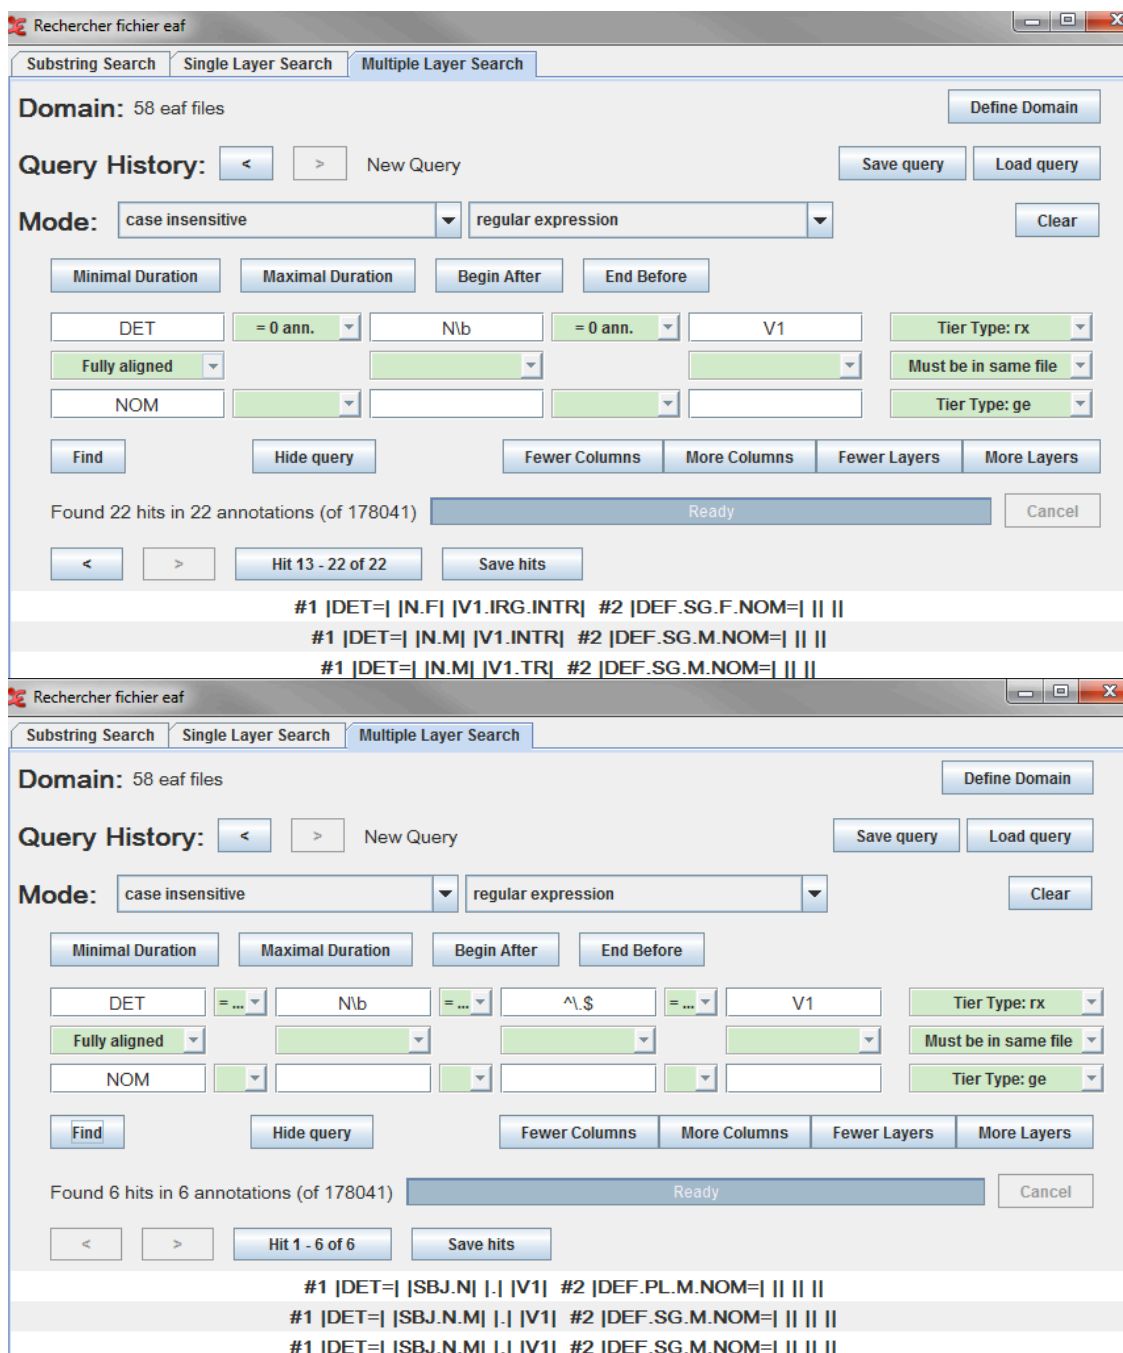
Rechercher fichier eaf

Substring Search | Single Layer Search | Multiple Layer Search

Domain: 58 eaf files

Define Domain

Query History: < > New Query

Save query | Load query

Mode: case insensitive | regular expression

Clear

Minimal Duration | Maximal Duration | Begin After | End Before

DET | = 0 ann. | N\b | = 0 ann. | V1 | Tier Type: rx

Fully aligned | Must be in same file

NOM | Tier Type: ge

Find | Hide query | Fewer Columns | More Columns | Fewer Layers | More Layers

Found 22 hits in 22 annotations (of 178041) Ready Cancel

< > Hit 13 - 22 of 22 Save hits

#1 |DET=| |N.F| |V1.IRG.INTR| #2 |DEF.SG.F.NOM=| || ||

#1 |DET=| |N.M| |V1.INTR| #2 |DEF.SG.M.NOM=| || ||

#1 |DET=| |N.M| |V1.TR| #2 |DEF.SG.M.NOM=| || ||

Rechercher fichier eaf

Substring Search | Single Layer Search | Multiple Layer Search

Domain: 58 eaf files

Define Domain

Query History: < > New Query

Save query | Load query

Mode: case insensitive | regular expression

Clear

Minimal Duration | Maximal Duration | Begin After | End Before

DET | = ... | N\b | = ... | ^\.$ | = ... | V1 | Tier Type: rx

Fully aligned | Must be in same file

NOM | Tier Type: ge

Find | Hide query | Fewer Columns | More Columns | Fewer Layers | More Layers

Found 6 hits in 6 annotations (of 178041) Ready Cancel

< > Hit 1 - 6 of 6 Save hits

#1 |DET=| |SBJ.N| |.| |V1| #2 |DEF.PL.M.NOM=| || || ||

#1 |DET=| |SBJ.N.M| |.| |V1| #2 |DEF.SG.M.NOM=| || || ||

#1 |DET=| |SBJ.N.M| |.| |V1| #2 |DEF.SG.M.NOM=| || || ||